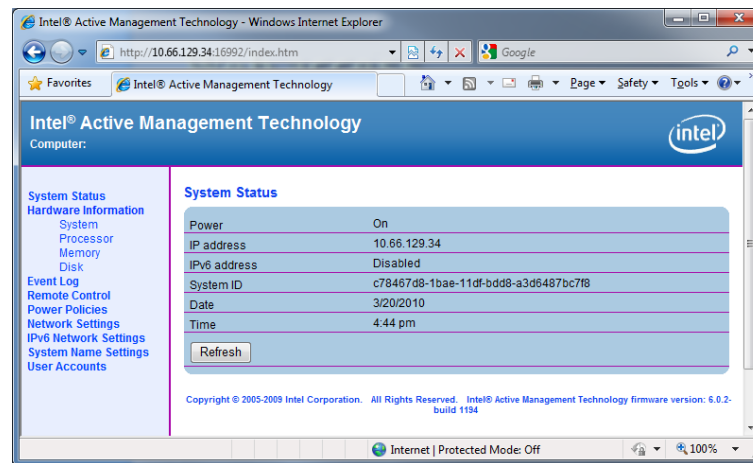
Intel® Active Management Technology - Windows Internet Explorer

http://10.66.129.34:16992/index.htm

Google

Favorites

Intel® Active Management Technology

Page ▾ Safety ▾ Tools ▾

Intel® Active Management Technology
Computer:

intel

System Status
Hardware Information
System
Processor
Memory
Disk
Event Log
Remote Control
Power Policies
Network Settings
IPv6 Network Settings
System Name Settings
User Accounts

System Status

| | |
|---|---|
| Power | On |
| IP address | 10.66.129.34 |
| IPv6 address | Disabled |
| System ID | c78467d8-1bae-11df-bdd8-a3d6487bc7f8 |
| Date | 3/20/2010 |
| Time | 4:44 pm |

Refresh

Copyright © 2005-2009 Intel Corporation. All Rights Reserved. Intel® Active Management Technology firmware version: 6.0.2-build 1194

Internet | Protected Mode: Off

100%